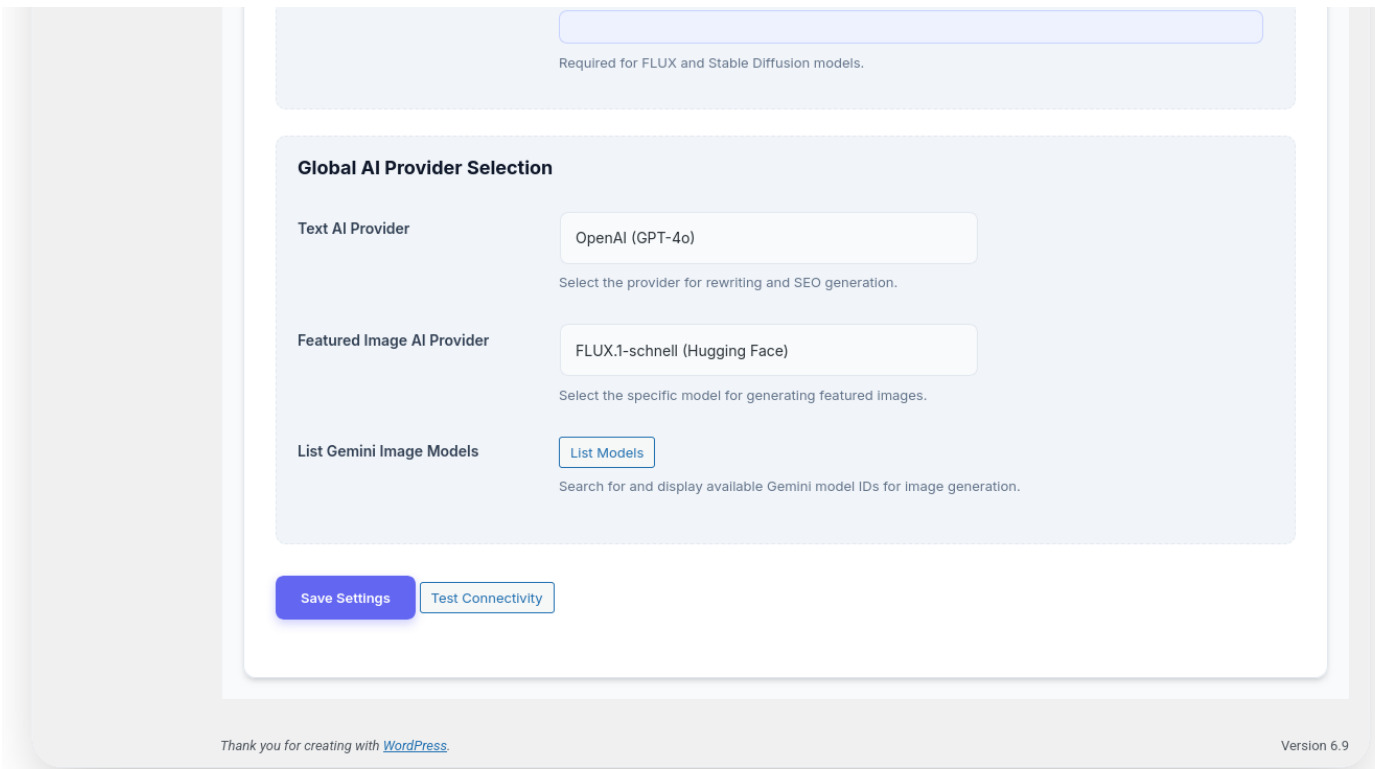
Required for FLUX and Stable Diffusion models.

Global AI Provider Selection

Text AI Provider

OpenAI (GPT-4o)

Select the provider for rewriting and SEO generation.

Featured Image AI Provider

FLUX.1-schnell (Hugging Face)

Select the specific model for generating featured images.

List Gemini Image Models

List Models

Search for and display available Gemini model IDs for image generation.

Save Settings

Test Connectivity

Thank you for creating with WordPress.

Version 6.9